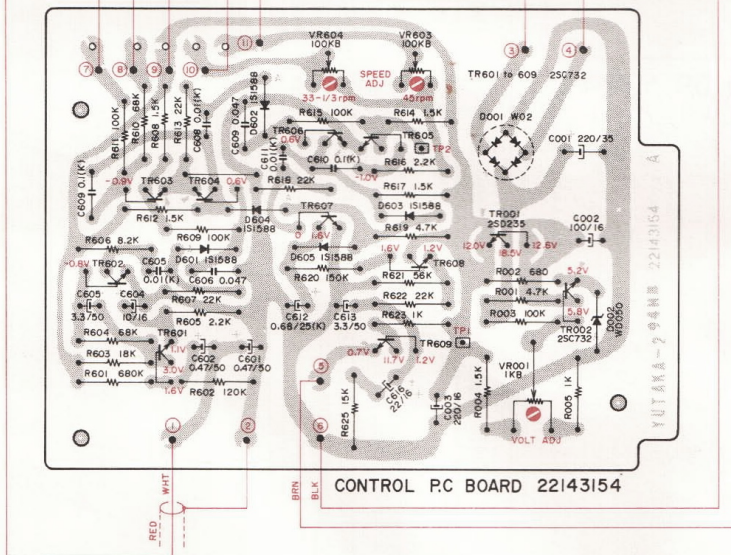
7
8
9
10
11
VR604
100KB
VR603
100KB
SPEED
ADJ
33-1/3rpm
45rpm
3
4
TR601 to 609 2SC732
D001 W02
C001 220/35
R611 100K
R610 68K
R608 1.5K
R613 22K
C608 0.01(K)
C609 0.047
D602 1S1588
R615 100K
R614 1.5K
TR606
0.6V
TR605
TP2
C611 0.01(K)
C610 0.1(K)
R616 2.2K
-1.0V
C609 0.1(K)
-0.9V
TR603
TR604
0.6V
R618 22K
R617 1.5K
D603 1S1588
R612 1.5K
D604 1S1588
TR607
R619 4.7K
TR001 2SD235
C002 100/16
R606 8.2K
R609 100K
0V
1.6V
1.6V
1.2V
12.0V
18.5V
12.5V
-0.8V
TR602
C605 0.01(K)
D601 1S1588
D605 1S1588
R621 56K
TR608
C605 3.3/50
C604 10/16
C606 0.047
R620 150K
R002 680
5.2V
R607 22K
R622 22K
R001 4.7K
R605 2.2K
C612 0.68/25(K)
C613 3.3/50
R623 1K
R003 100K
5.8V
R604 68K
TR601
TR002 2SC732
D002 WD050
R603 18K
1.1V
C602 0.47/50
C601 0.47/50
0.7V
TR609
TP1
3.0V
R601 680K
11.7V
1.2V
VR001 1KB
1.6V
R602 120K
5
C616 22/16
C003 220/16
R004 1.5K
R005 1K
R625 15K
1
2
6
VOLT ADJ
YUTAKA-294MB 22143154 A
CONTROL P.C BOARD 22143154
WHT
RED
BRN
BLK